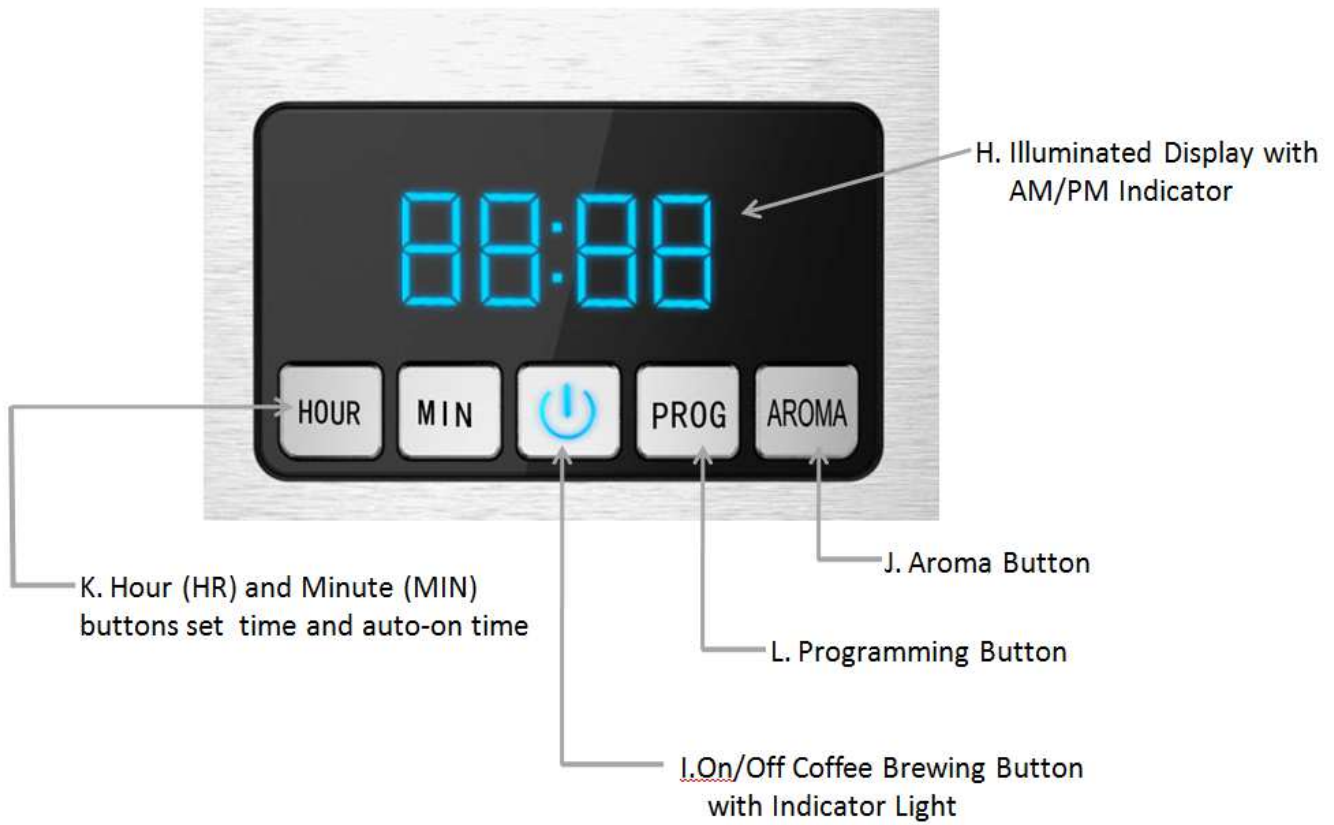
88:88

H. Illuminated Display with AM/PM Indicator

HOUR

MIN

PROG

AROMA

J. Aroma Button

K. Hour (HR) and Minute (MIN) buttons set time and auto-on time

L. Programming Button

I.On/Off Coffee Brewing Button with Indicator Light